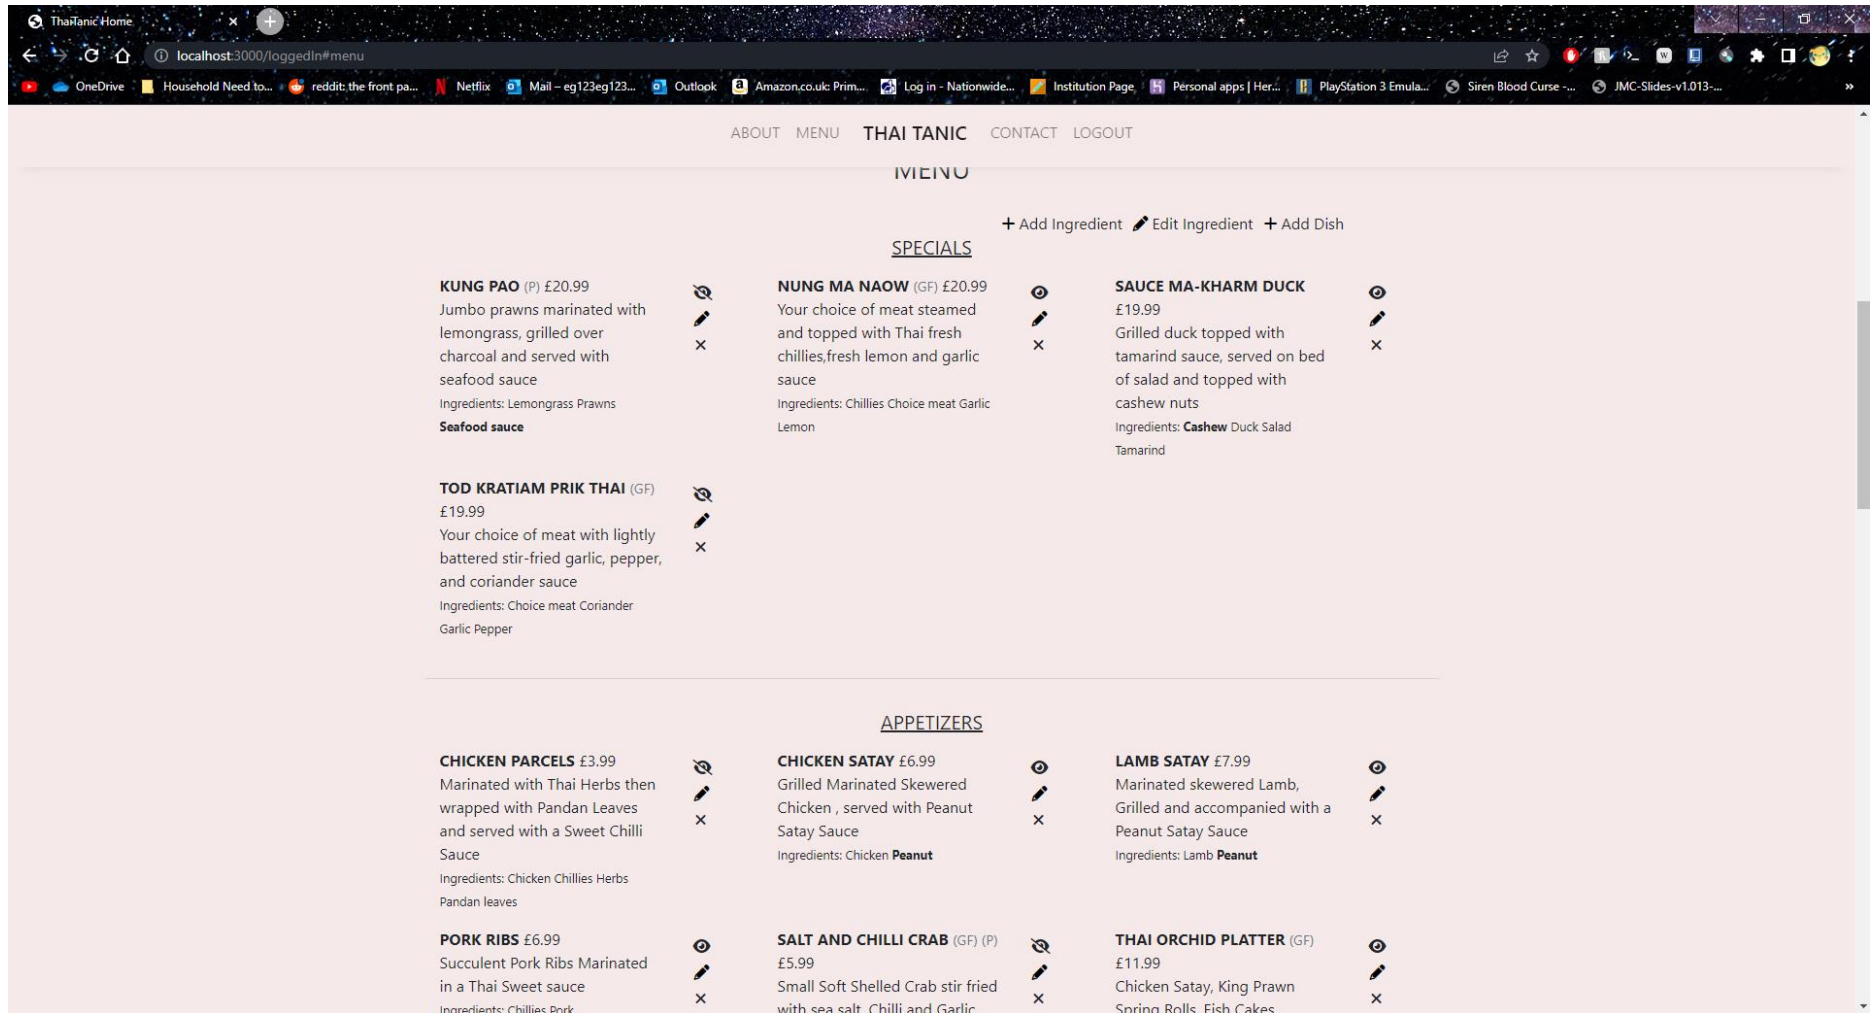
ThaiTanic Home ×

localhost:3000/loggedIn#menu

OneDrive | Household Need to... | reddit: the front pa... | Netflix | Mail – eg123eg123... | Outlook | Amazon.co.uk: Prim... | Log in - Nationwide... | Institution Page | Personal apps | Her... | PlayStation 3 Emula... | Siren Blood Curse -... | JMC-Slides-v1.013-...

ABOUT MENU THAI TANIC CONTACT LOGOUT

MENU

+ Add Ingredient  Edit Ingredient + Add Dish

SPECIALS

KUNG PAO (P) £20.99
Jumbo prawns marinated with lemongrass, grilled over charcoal and served with seafood sauce
Ingredients: Lemongrass Prawns **Seafood sauce**

NUNG MA NAOW (GF) £20.99
Your choice of meat steamed and topped with Thai fresh chillies,fresh lemon and garlic sauce
Ingredients: Chillies Choice meat Garlic Lemon

SAUCE MA-KHARM DUCK £19.99
Grilled duck topped with tamarind sauce, served on bed of salad and topped with cashew nuts
Ingredients: **Cashew** Duck Salad Tamarind

TOD KRATIAM PRIK THAI (GF) £19.99
Your choice of meat with lightly battered stir-fried garlic, pepper, and coriander sauce
Ingredients: Choice meat Coriander Garlic Pepper

APPETIZERS

CHICKEN PARCELS £3.99
Marinated with Thai Herbs then wrapped with Pandan Leaves and served with a Sweet Chilli Sauce
Ingredients: Chicken Chillies Herbs Pandan leaves

CHICKEN SATAY £6.99
Grilled Marinated Skewered Chicken , served with Peanut Satay Sauce
Ingredients: Chicken **Peanut**

LAMB SATAY £7.99
Marinated skewered Lamb, Grilled and accompanied with a Peanut Satay Sauce
Ingredients: Lamb **Peanut**

PORK RIBS £6.99
Succulent Pork Ribs Marinated in a Thai Sweet sauce
Ingredients: Chillies Pork

SALT AND CHILLI CRAB (GF) (P) £5.99
Small Soft Shelled Crab stir fried with sea salt, Chilli and Garlic

THAI ORCHID PLATTER (GF) £11.99
Chicken Satay, King Prawn Spring Rolls, Fish Cakes